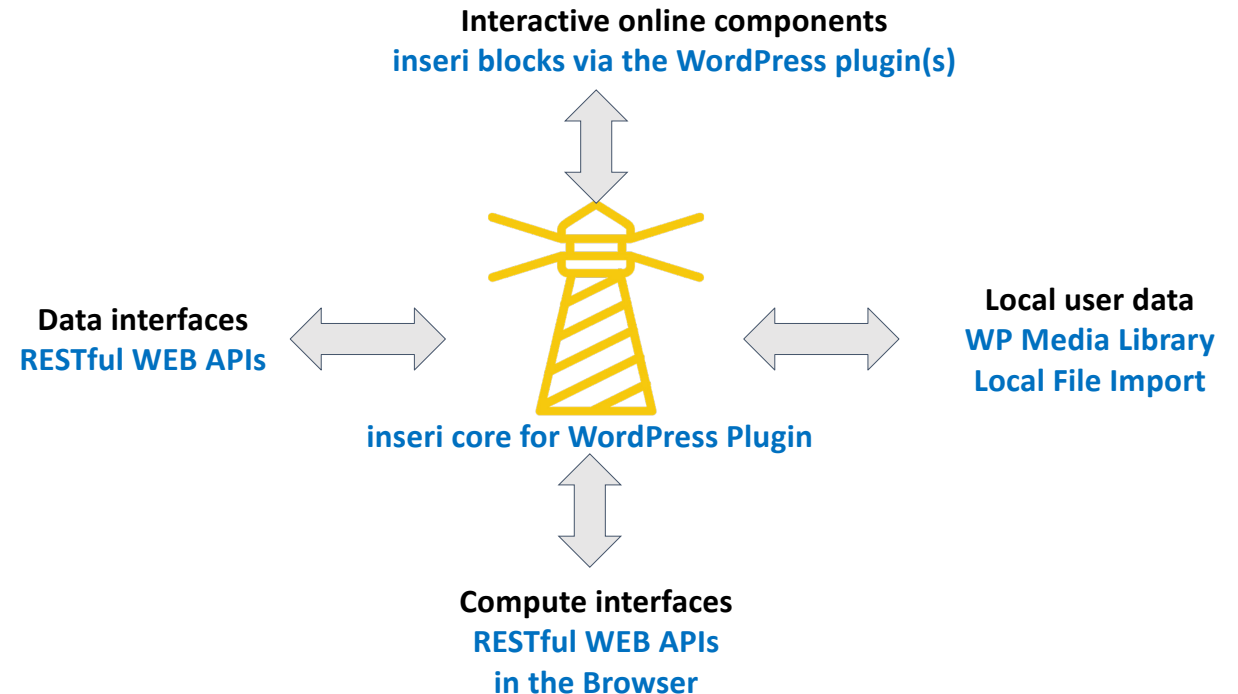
Interactive online components
inseri blocks via the WordPress plugin(s)

Data interfaces
RESTful WEB APIs

Local user data
WP Media Library
Local File Import

inseri core for WordPress Plugin

Compute interfaces
RESTful WEB APIs
in the Browser